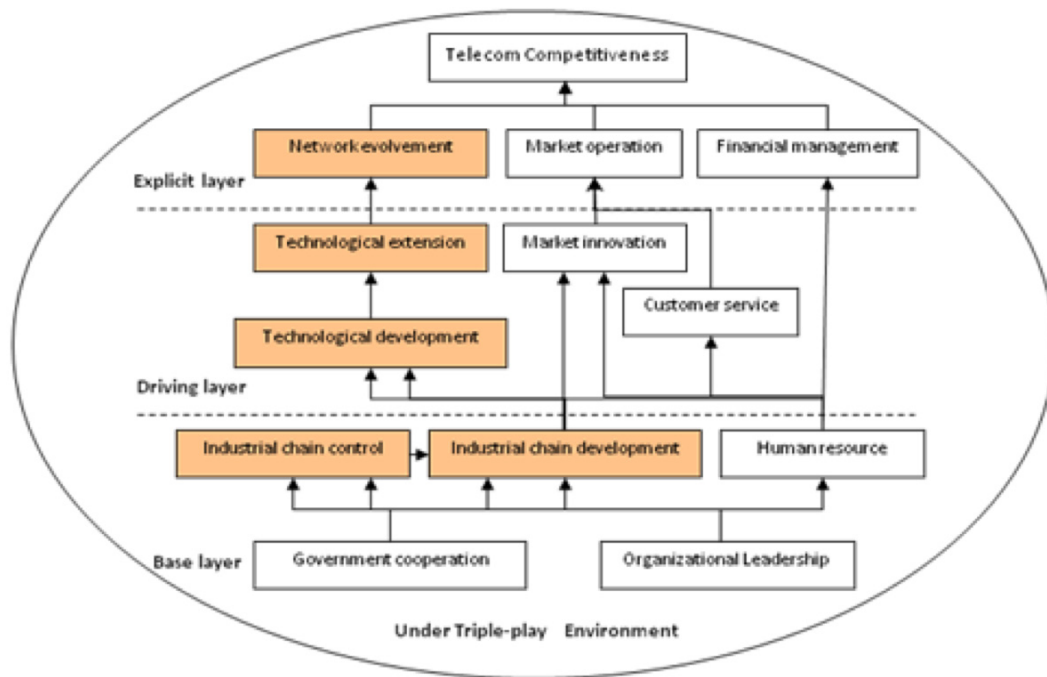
Telecom Competitiveness

Network evolvement

Market operation

Financial management

Explicit layer

Technological extension

Market innovation

Customer service

Technological development

Driving layer

Industrial chain control

Industrial chain development

Human resource

Base layer

Government cooperation

Organizational Leadership

Under Triple-play Environment